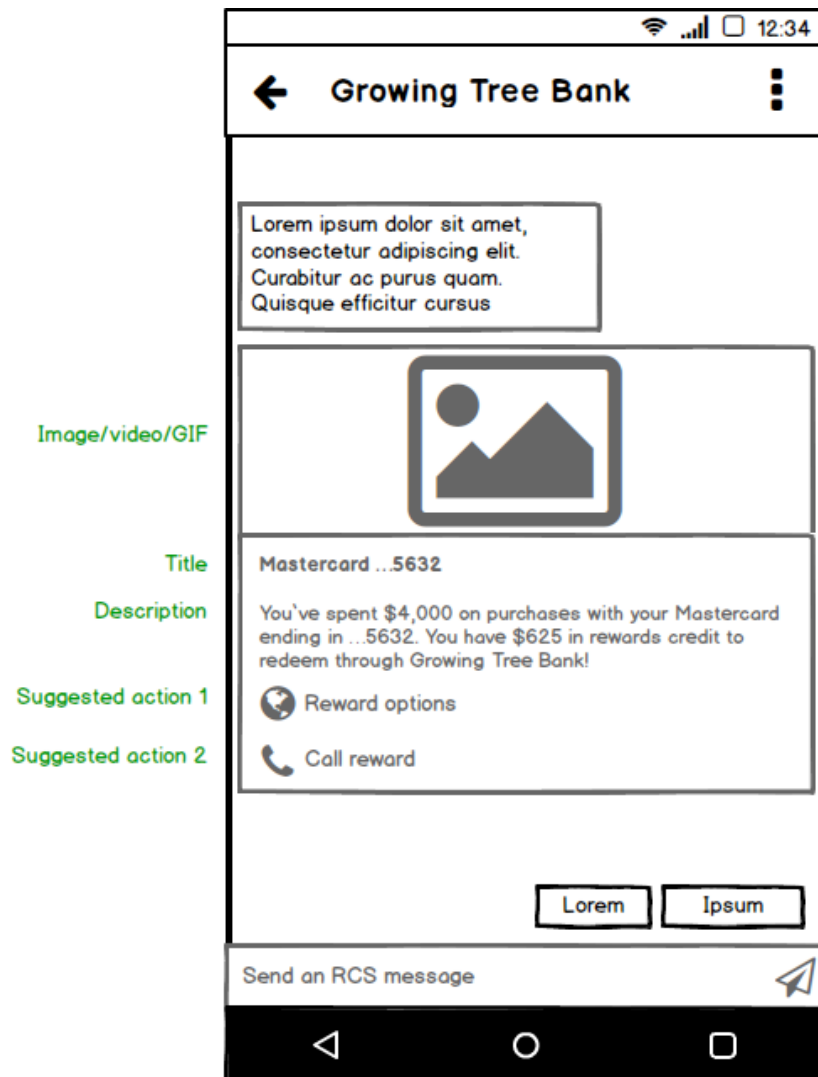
12:34

Growing Tree Bank

Lorem ipsum dolor sit amet, consectetur adipiscing elit. Curabitur ac purus quam. Quisque efficitur cursus

Image/video/GIF

Title

Mastercard ...5632

Description

You've spent $4,000 on purchases with your Mastercard ending in ...5632. You have $625 in rewards credit to redeem through Growing Tree Bank!

Suggested action 1

Reward options

Suggested action 2

Call reward

Lorem

Ipsum

Send an RCS message